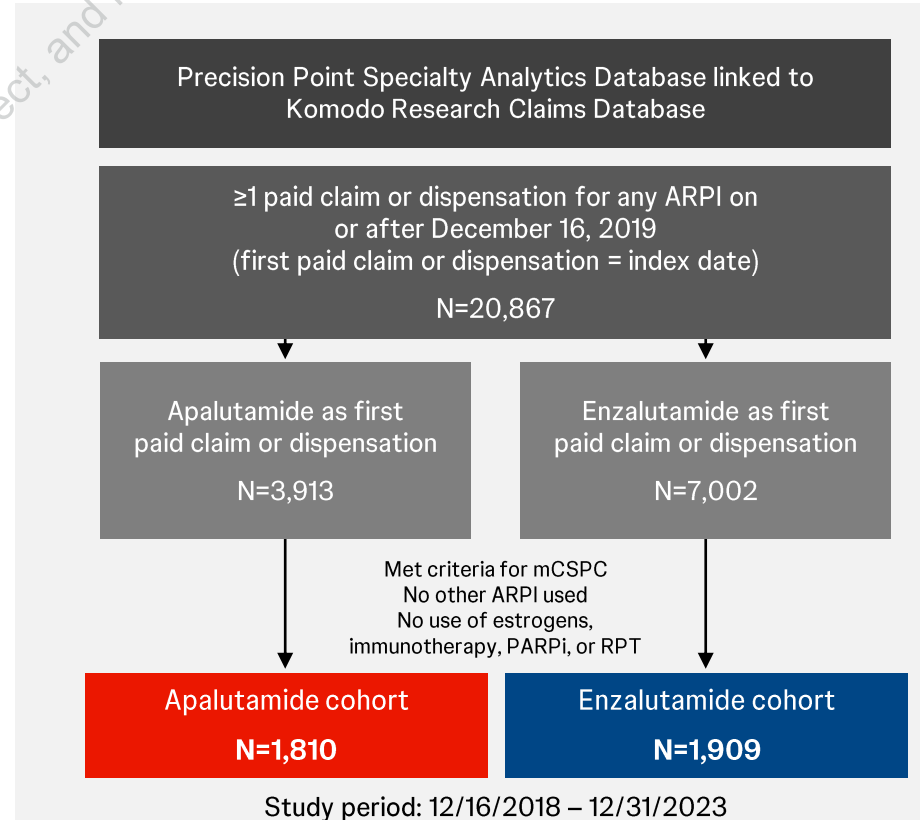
ect, and

Precision Point Specialty Analytics Database linked to Komodo Research Claims Database

≥1 paid claim or dispensation for any ARPI on or after December 16, 2019 (first paid claim or dispensation = index date)

N=20,867

Apalutamide as first paid claim or dispensation

N=3,913

Enzalutamide as first paid claim or dispensation

N=7,002

Met criteria for mCSPC
No other ARPI used
No use of estrogens, immunotherapy, PARPi, or RPT

Apalutamide cohort

N=1,810

Enzalutamide cohort

N=1,909

Study period: 12/16/2018 – 12/31/2023